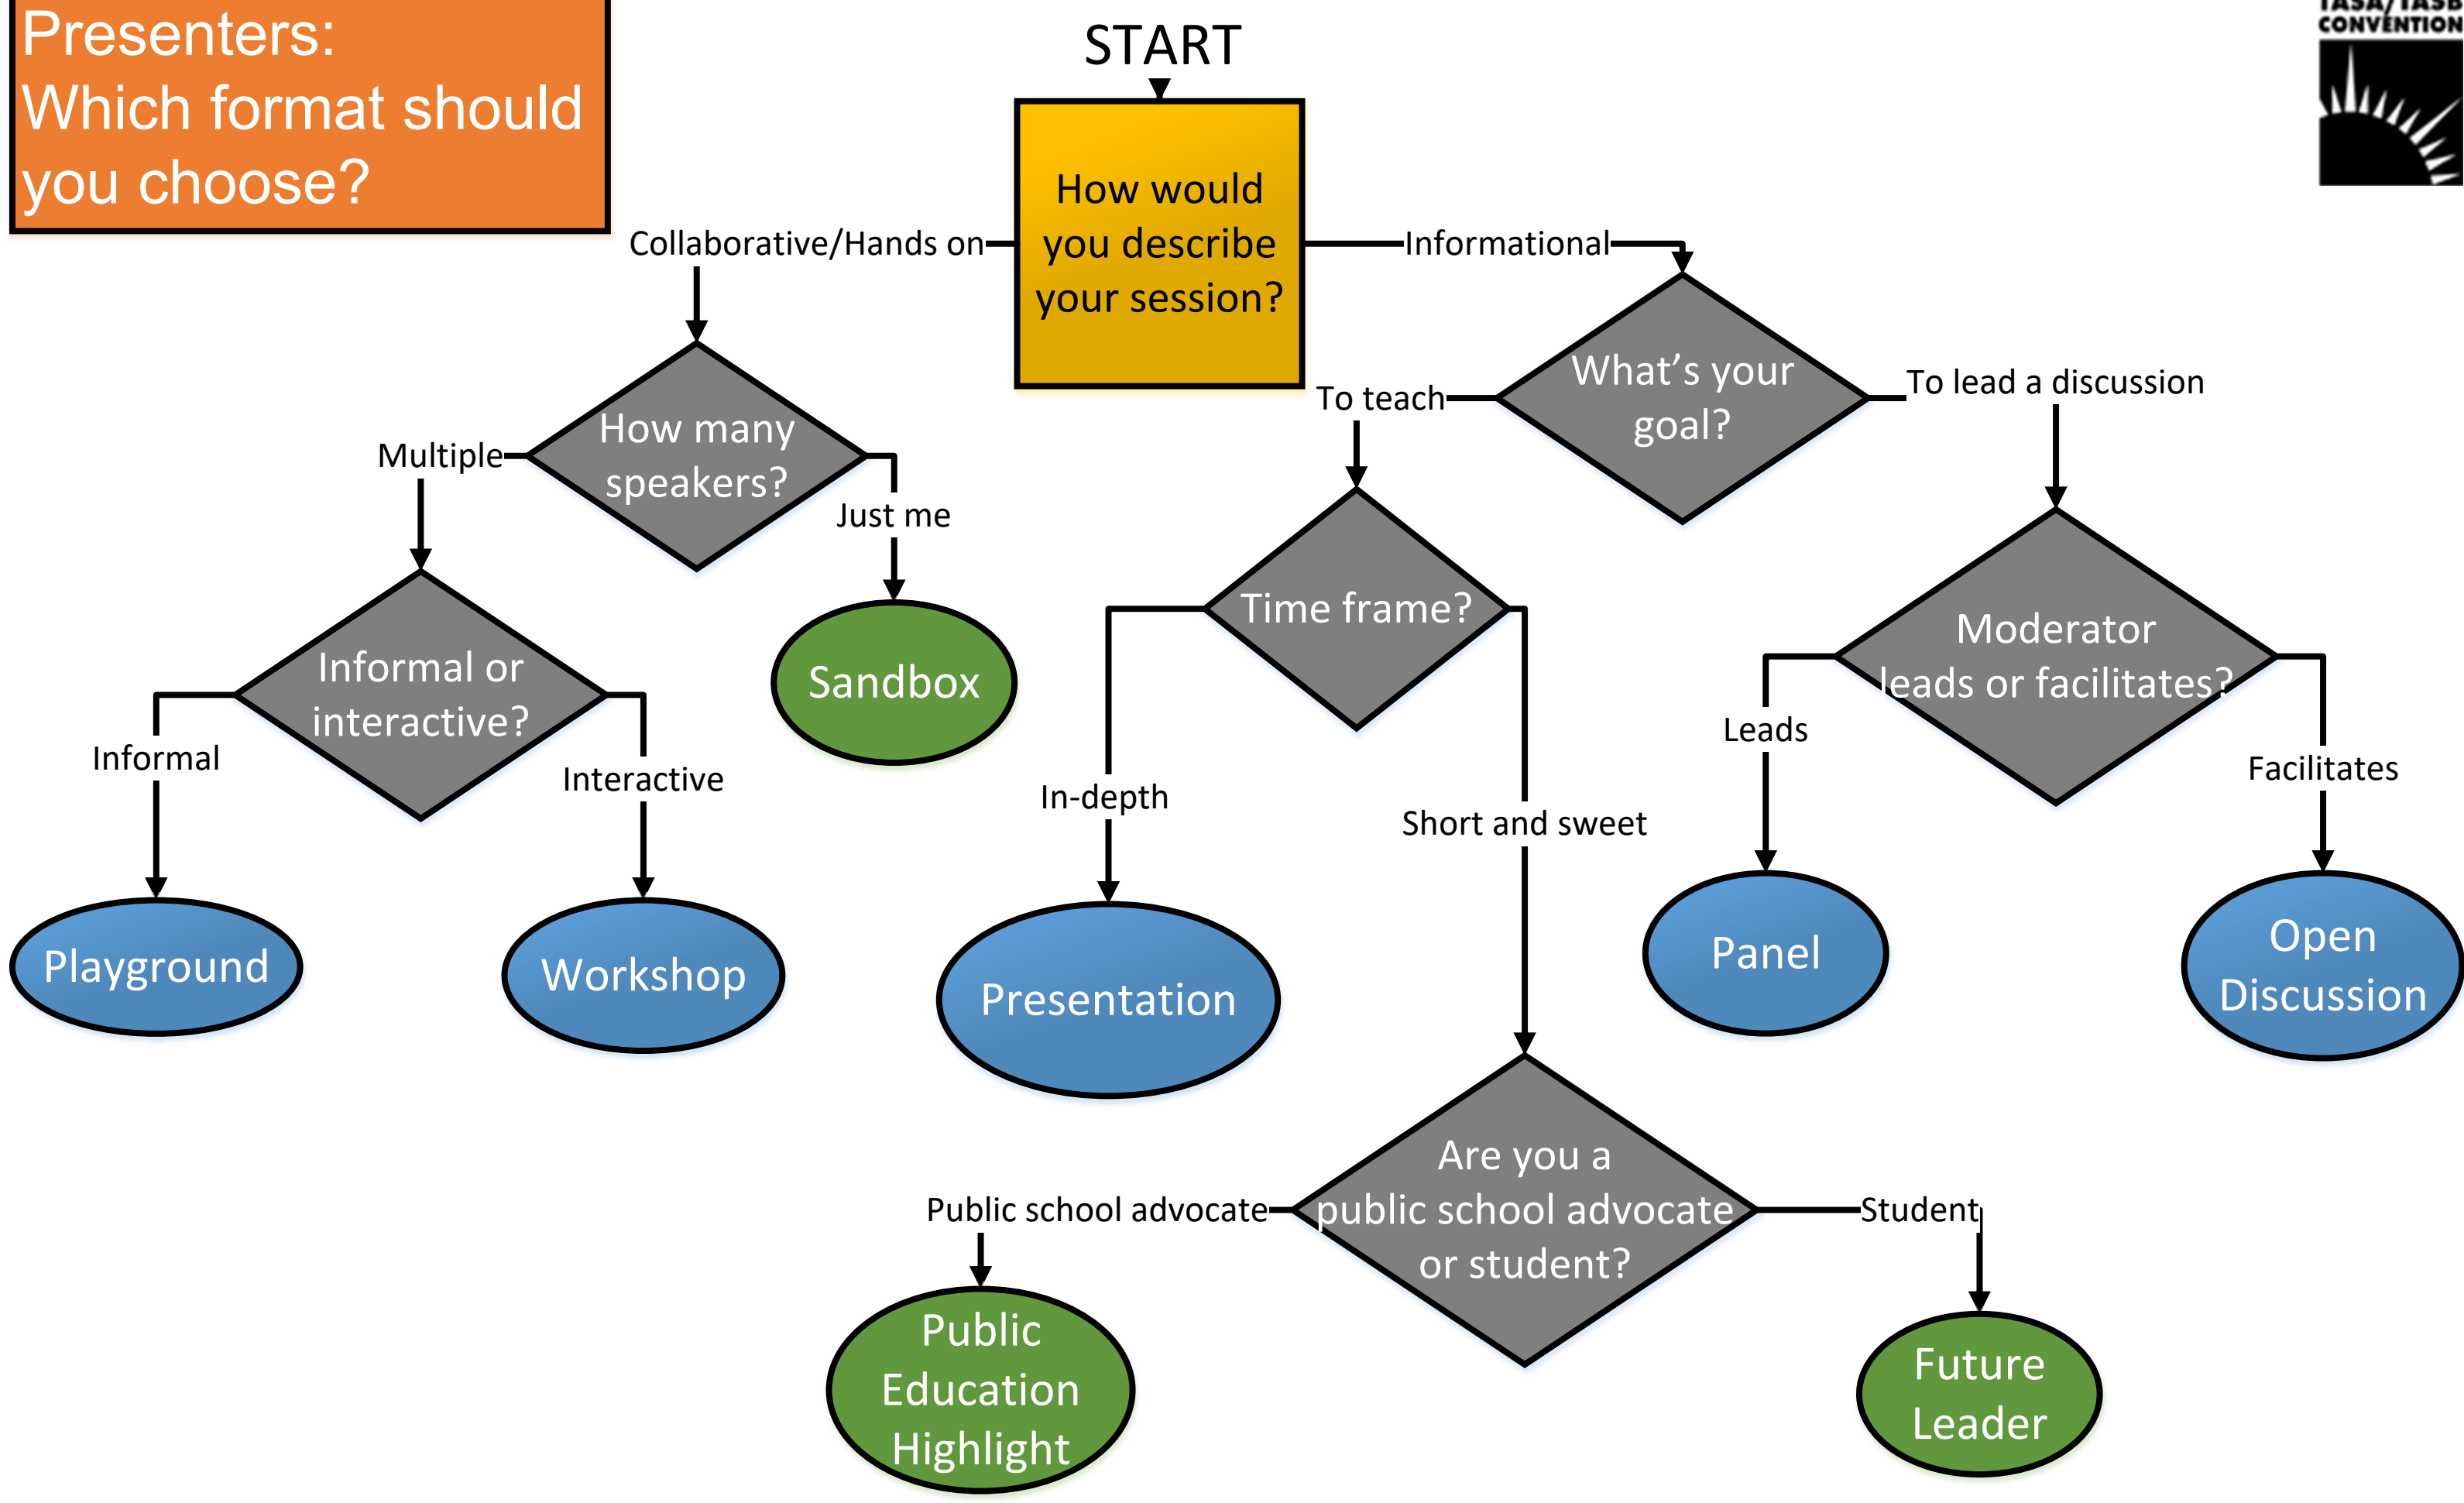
Presenters:
Which format should you choose?

START

How would you describe your session?

TASA/TASB CONVENTION

Collaborative/Hands on

Informational

How many speakers?

What's your goal?

Multiple

Just me

To teach

To lead a discussion

Informal or interactive?

Sandbox

Time frame?

Moderator leads or facilitates?

Informal

Interactive

In-depth

Short and sweet

Leads

Facilitates

Playground

Workshop

Presentation

Panel

Open Discussion

Are you a public school advocate or student?

Public school advocate

Student

Public Education Highlight

Future Leader